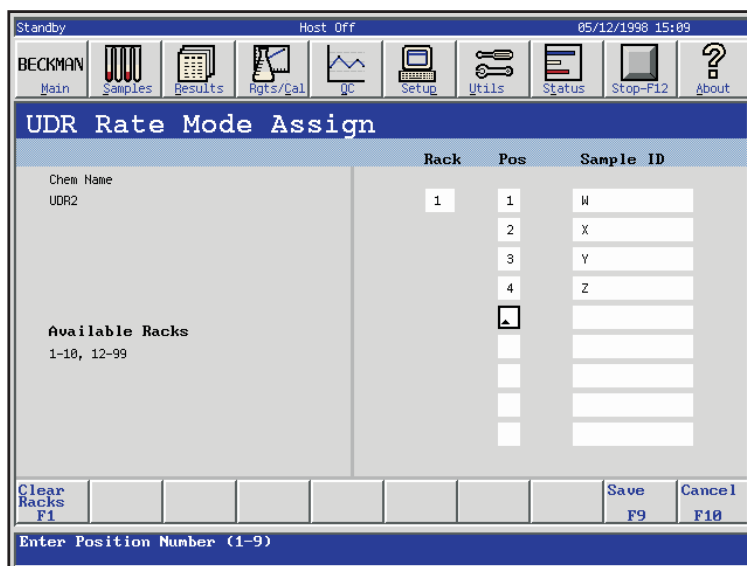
Standby Host Off 05/12/1998 15:09

BECKMAN Main
Samples
Results
Rgts/Cal
QC
Setup
Utils
Status
Stop-F12
About

UDR Rate Mode Assign

Chem Name
UDR2

Available Racks
1-10, 12-99

| Rack | Pos | Sample ID |
|---|---|---|
| 1 | 1 | W |
| | 2 | X |
| | 3 | Y |
| | 4 | Z |

Clear Racks F1
Save F9
Cancel F10

Enter Position Number (1-9)